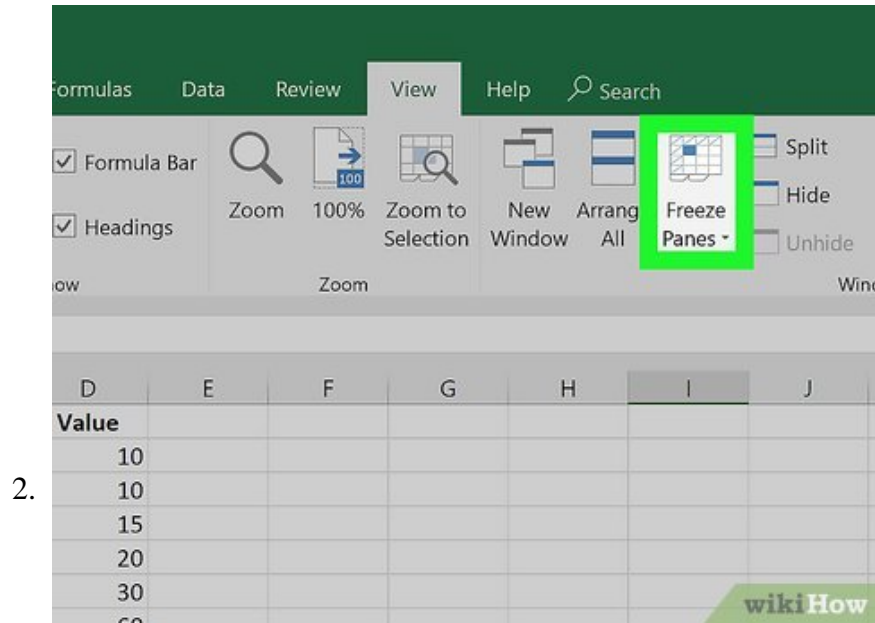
ormulas Data Review View Help Search

Formula Bar

Headings

ow

Zoom 100% Zoom to Selection

Zoom

100

New Window Arrang All Freeze Panes

Split

Hide

Unhide

Win

| D | E | F | G | H | I | J |
|---|---|---|---|---|---|---|
| Value | | | | | | |
| 10 | | | | | | |
| 10 | | | | | | |
| 15 | | | | | | |
| 20 | | | | | | |
| 30 | | | | | | |
| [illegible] | | | | | | |

2.

wikiHow